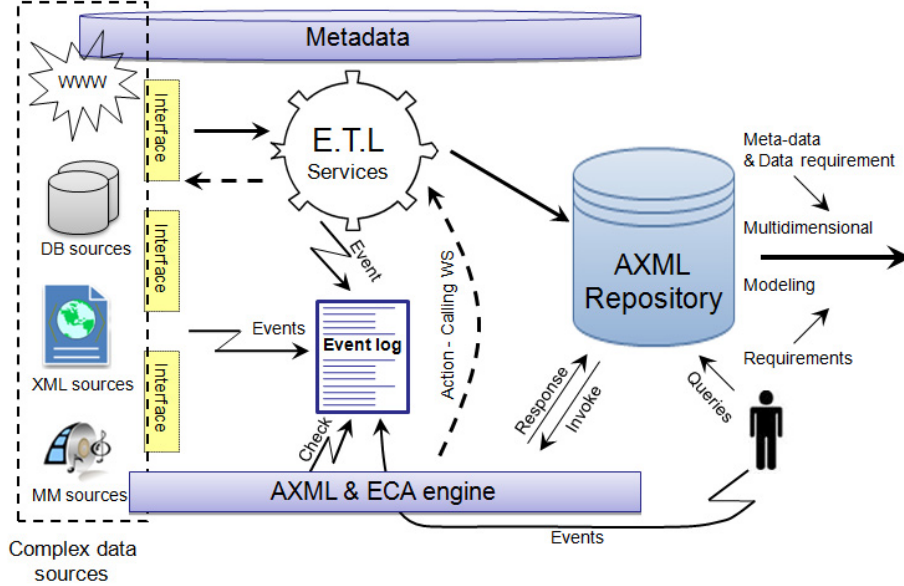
Metadata

WWW

Interface

Interface

Interface

DB sources

XML sources

MM sources

Complex data sources

E.T.L Services

Event

Events

Event log

Check

Action - Calling WS

AXML Repository

Response

Invoke

Queries

Meta-data & Data requirement

Multidimensional

Modeling

Requirements

AXML & ECA engine

Events